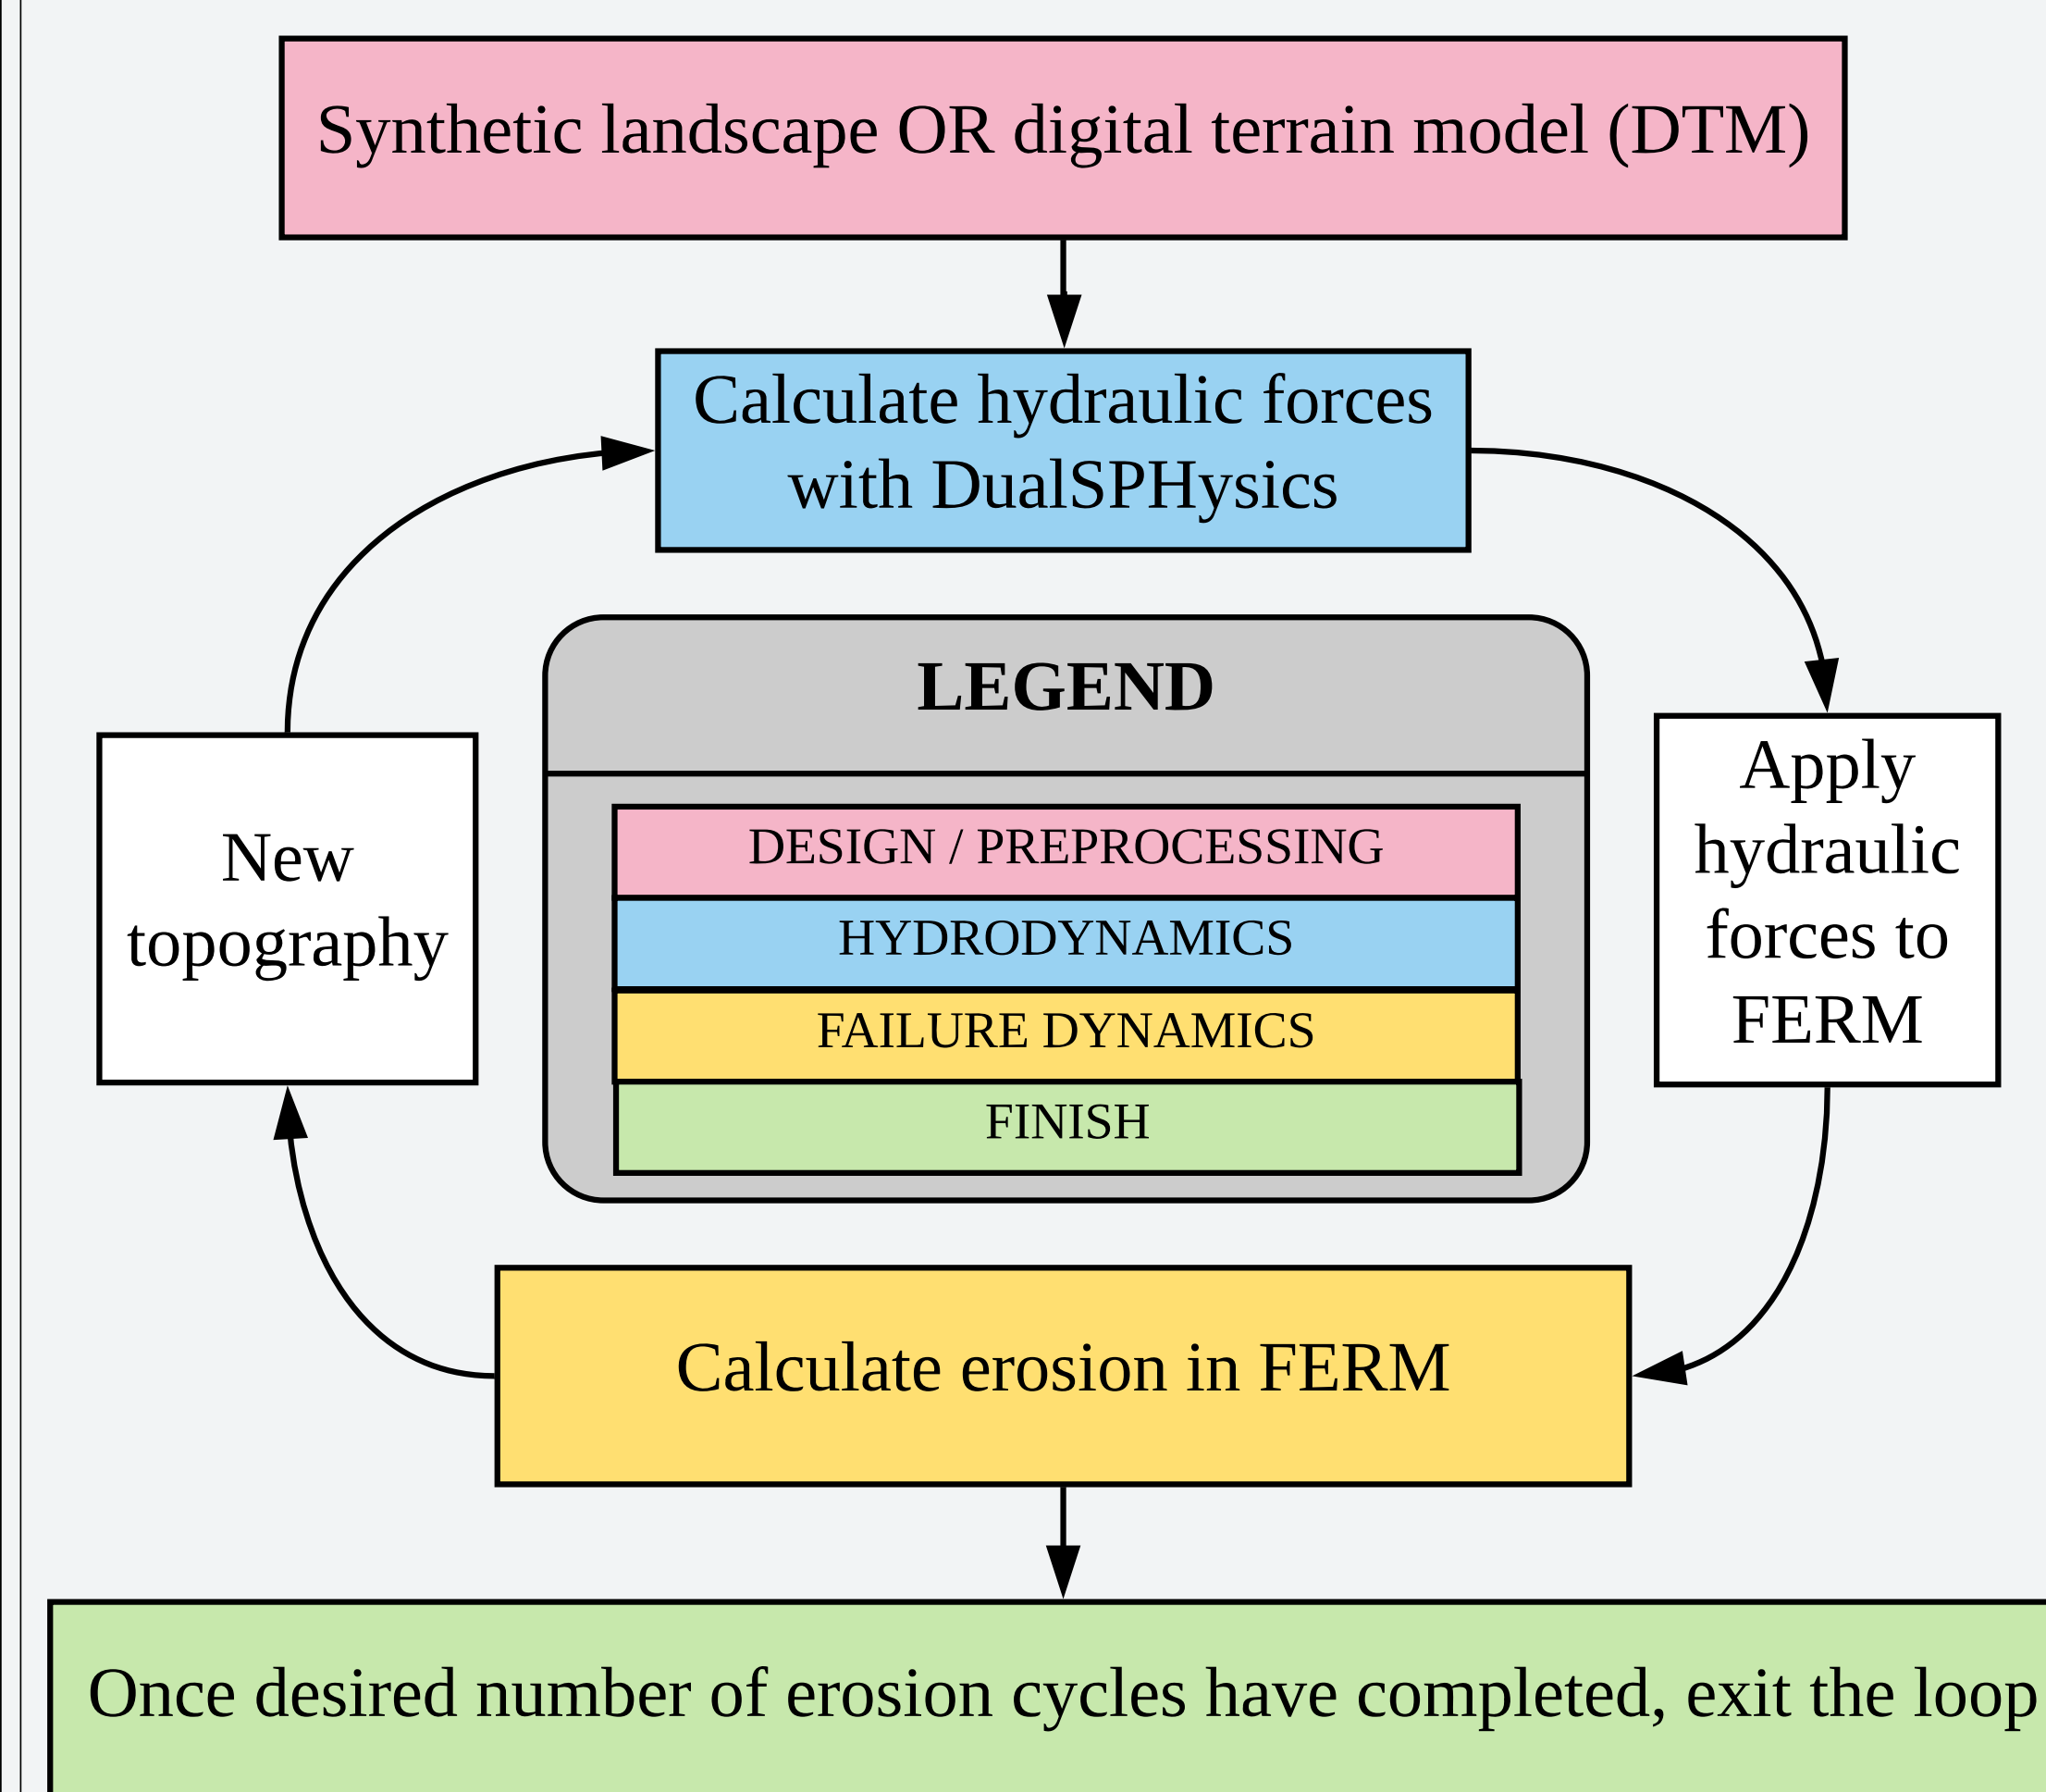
Synthetic landscape OR digital terrain model (DTM)

Calculate hydraulic forces with DualSPHysics

LEGEND

DESIGN / PREPROCESSING

HYDRODYNAMICS

FAILURE DYNAMICS

FINISH

New topography

Apply hydraulic forces to FERM

Calculate erosion in FERM

Once desired number of erosion cycles have completed, exit the loop